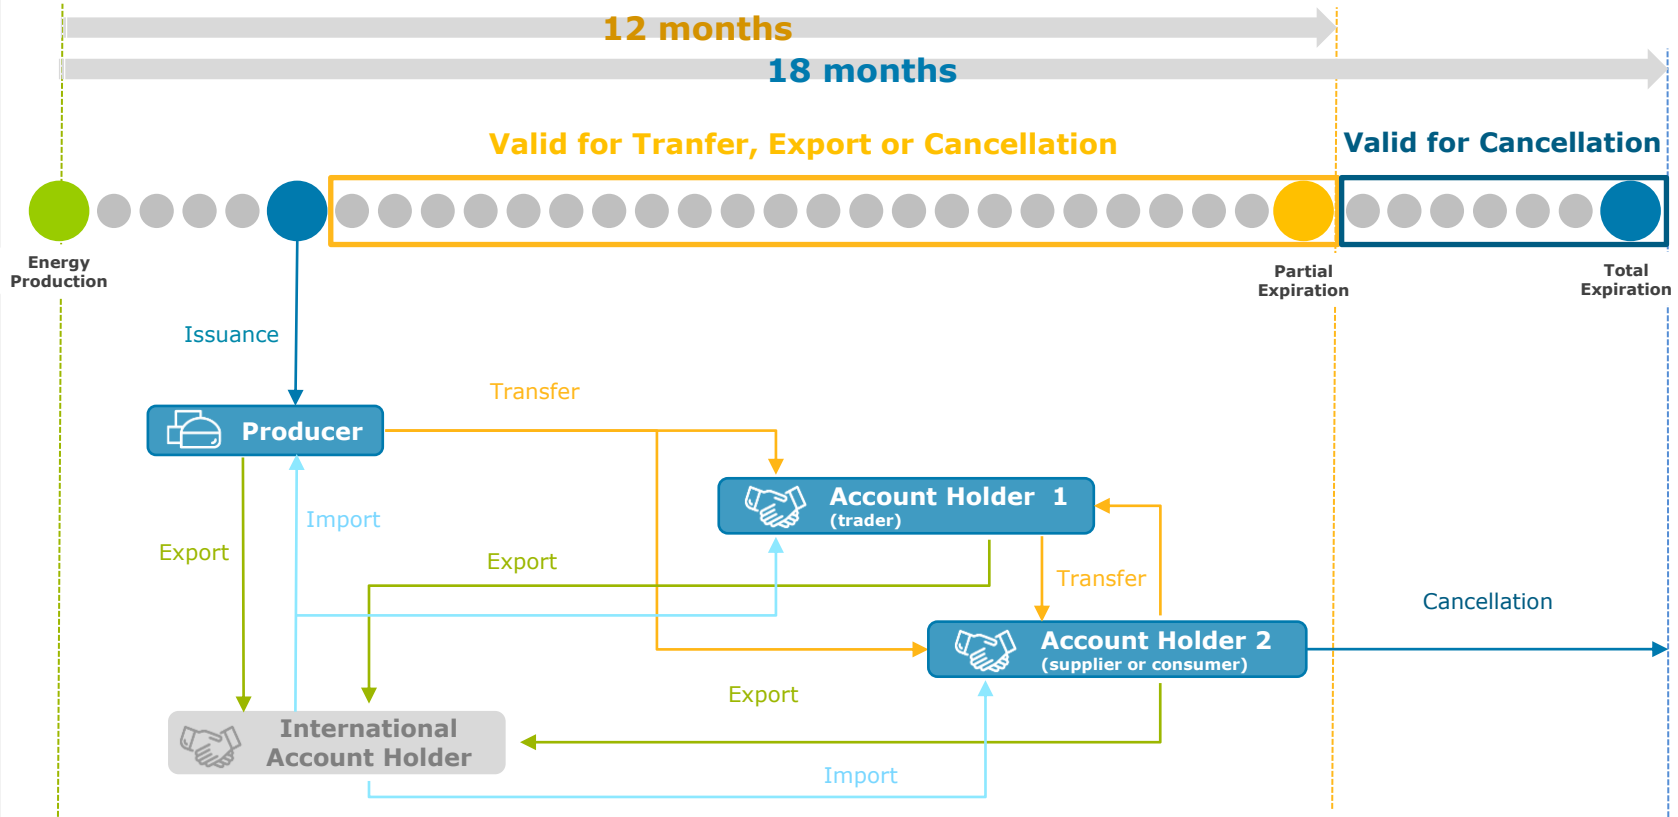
12 months

18 months

Valid for Tranfer, Export or Cancellation

Valid for Cancellation

Energy Production

Partial Expiration

Total Expiration

Issuance

Transfer

Producer

Account Holder 1
(trader)

Import

Export

Export

Transfer

Cancellation

Account Holder 2
(supplier or consumer)

Export

International Account Holder

Import